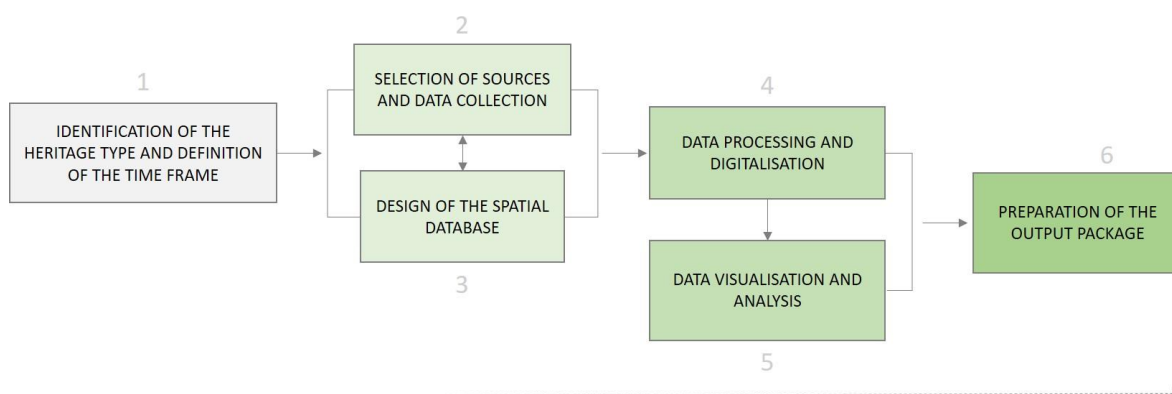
1

IDENTIFICATION OF THE HERITAGE TYPE AND DEFINITION OF THE TIME FRAME

2

SELECTION OF SOURCES AND DATA COLLECTION

DESIGN OF THE SPATIAL DATABASE

3

4

DATA PROCESSING AND DIGITALISATION

DATA VISUALISATION AND ANALYSIS

5

6

PREPARATION OF THE OUTPUT PACKAGE